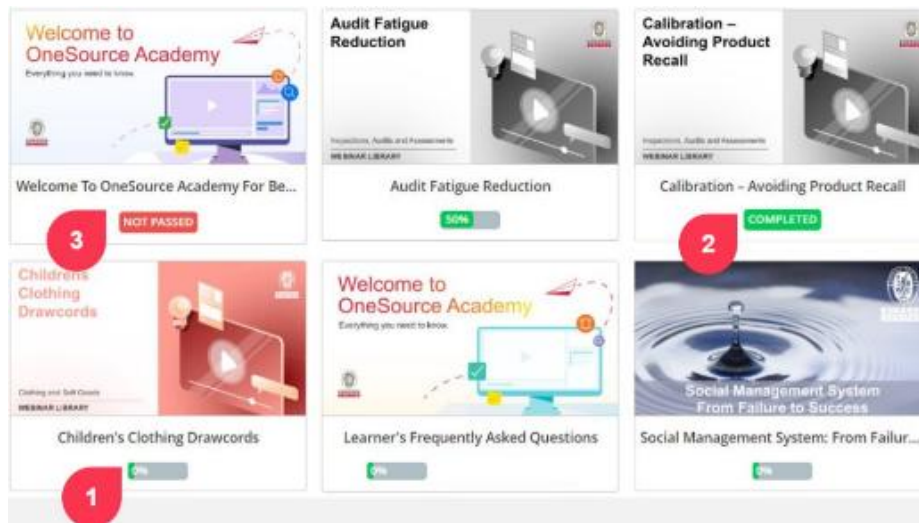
Welcome to OneSource Academy
Everything you need to know.

Welcome To OneSource Academy For Be...

NOT PASSED

3

Audit Fatigue Reduction

Inspections, Audits and Assessments
WEBINAR LIBRARY

Audit Fatigue Reduction

50%

Calibration – Avoiding Product Recall

Inspections, Audits and Assessments
WEBINAR LIBRARY

Calibration – Avoiding Product Recall

COMPLETED

2

Childrens Clothing Drawcords

Clothing and Soft Goods
WEBINAR LIBRARY

Children's Clothing Drawcords

0%

1

Welcome to OneSource Academy
Everything you need to know.

Learner's Frequently Asked Questions

0%

Social Management System From Failure to Success

Social Management System: From Failur...

0%